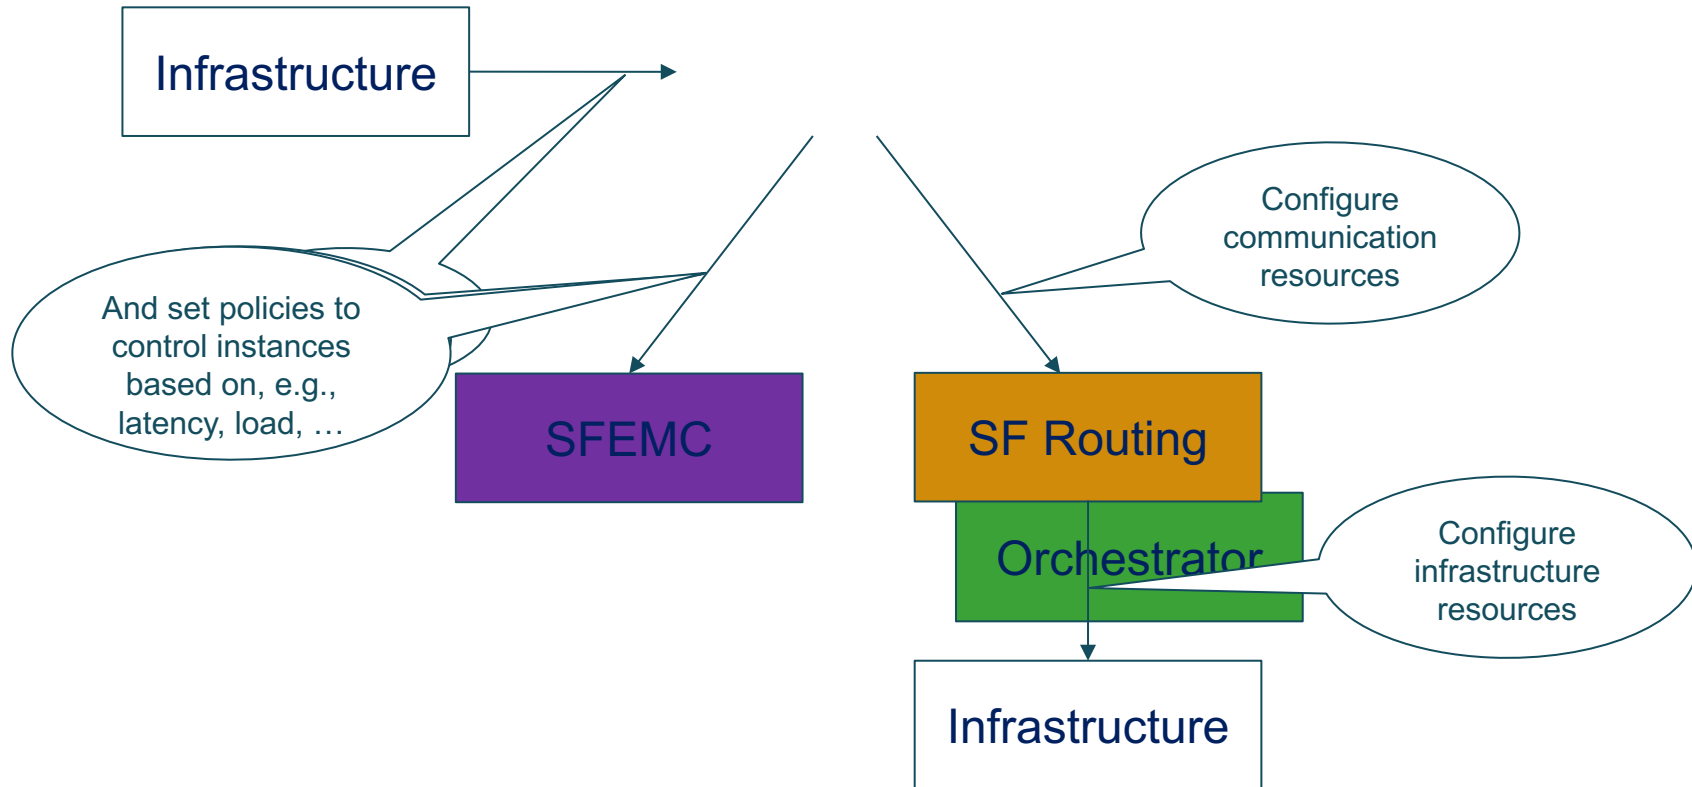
Infrastructure

Configure communication resources

And set policies to control instances based on, e.g., latency, load, …

SFEMC

SF Routing

Orchestrator

Configure infrastructure resources

Infrastructure